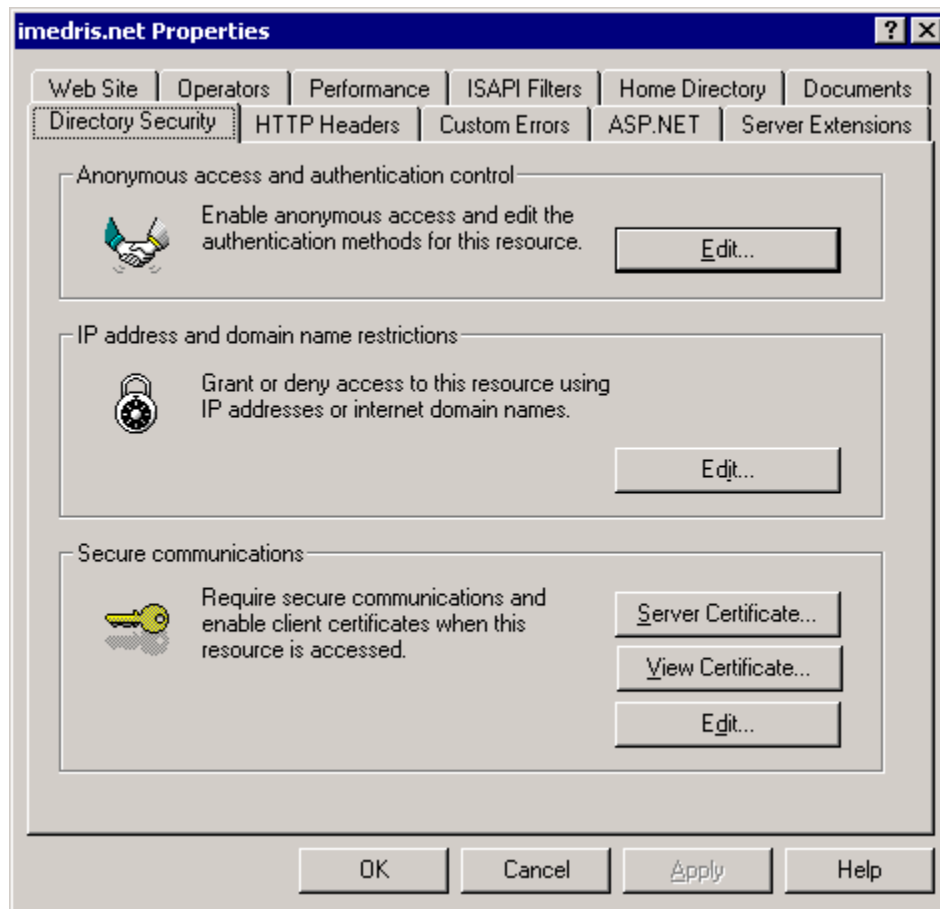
imedris.net Properties

? X

Web Site | Operators | Performance | ISAPI Filters | Home Directory | Documents

Directory Security | HTTP Headers | Custom Errors | ASP.NET | Server Extensions

Anonymous access and authentication control

Enable anonymous access and edit the authentication methods for this resource.

Edit...

IP address and domain name restrictions

Grant or deny access to this resource using IP addresses or internet domain names.

Edit...

Secure communications

Require secure communications and enable client certificates when this resource is accessed.

Server Certificate...

View Certificate...

Edit...

OK

Cancel

Apply

Help